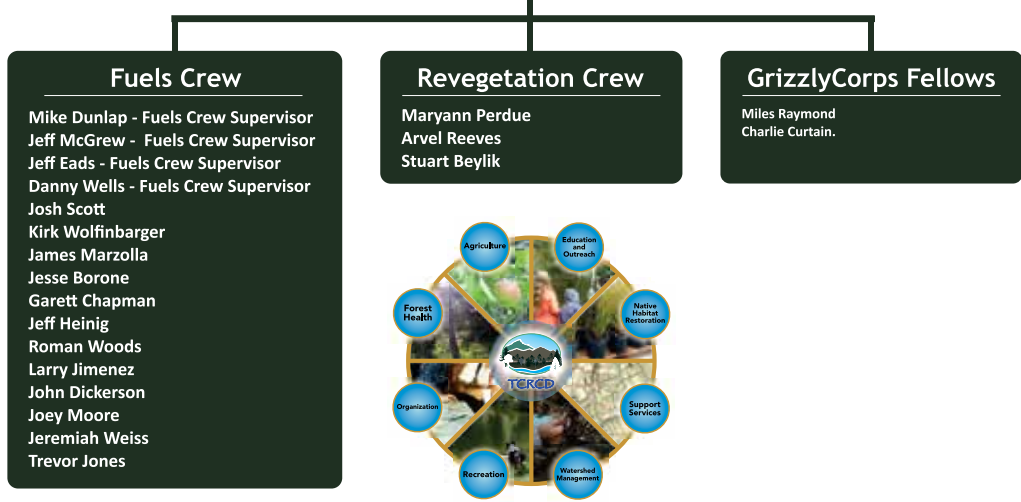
Fuels Crew

Mike Dunlap - Fuels Crew Supervisor
Jeff McGrew - Fuels Crew Supervisor
Jeff Eads - Fuels Crew Supervisor
Danny Wells - Fuels Crew Supervisor
Josh Scott
Kirk Wolfinbarger
James Marzolla
Jesse Borone
Garett Chapman
Jeff Heinig
Roman Woods
Larry Jimenez
John Dickerson
Joey Moore
Jeremiah Weiss
Trevor Jones

Revegetation Crew

Maryann Perdue
Arvel Reeves
Stuart Beylik

GrizzlyCorps Fellows

Miles Raymond
Charlie Curtain.

Agriculture
Education and Outreach
Native Habitat Restoration
Support Services
Watershed Management
Recreation
Organization
Forest Health
TCRCD